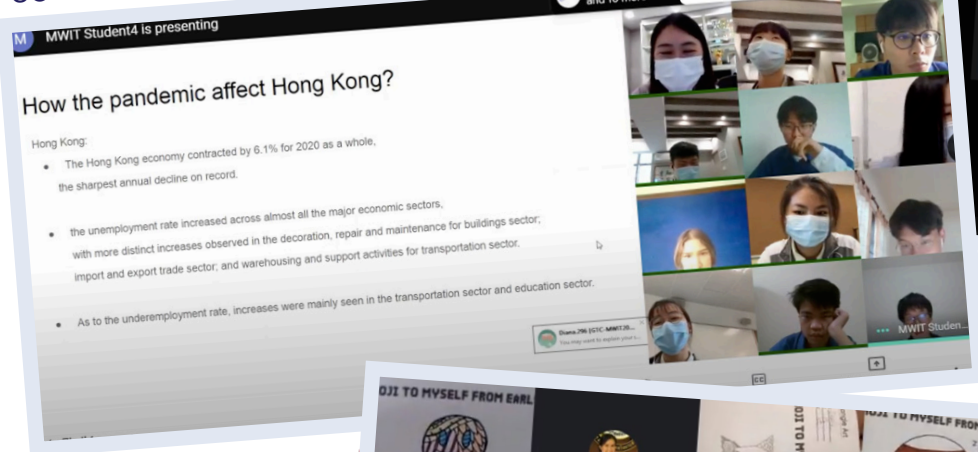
M MWIT Student4 is presenting

How the pandemic affect Hong Kong?

Hong Kong:

- The Hong Kong economy contracted by 6.1% for 2020 as a whole, the sharpest annual decline on record.

- the unemployment rate increased across almost all the major economic sectors, with more distinct increases observed in the decoration, repair and maintenance for buildings sector; import and export trade sector; and warehousing and support activities for transportation sector.

- As to the underemployment rate, increases were mainly seen in the transportation sector and education sector.

Diana.2NI [GTC-MWIT20... You may want to explain your s...

MWIT Studen...

CC

OJI TO MYSELF FROM EARL

OJI TO M

OJI TO MYSELF FROM